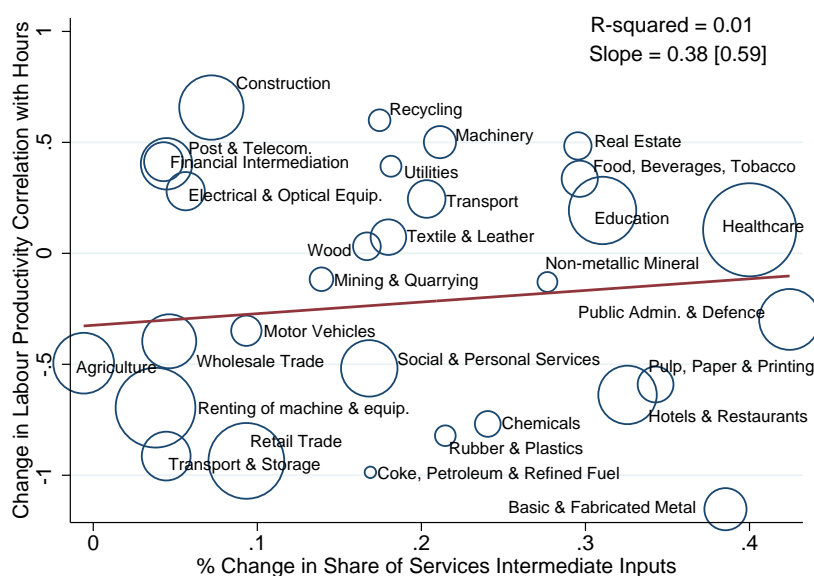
R-squared = 0.01
Slope = 0.38 [0.59]

Construction
Recycling
Machinery
Real Estate
Post & Telecom.
Financial Intermediation
Utilities
Food, Beverages, Tobacco
Electrical & Optical Equip.
Transport
Education
Healthcare
Wood
Textile & Leather
Mining & Quarrying
Non-metallic Mineral
Public Admin. & Defence
Motor Vehicles
Agriculture
Wholesale Trade
Social & Personal Services
Pulp, Paper & Printing
Renting of machine & equip.
Hotels & Restaurants
Chemicals
Retail Trade
Rubber & Plastics
Transport & Storage
Coke, Petroleum & Refined Fuel
Basic & Fabricated Metal

Change in Labour Productivity Correlation with Hours
1
.5
0
-.5
-1

0
.1
.2
.3
.4
% Change in Share of Services Intermediate Inputs